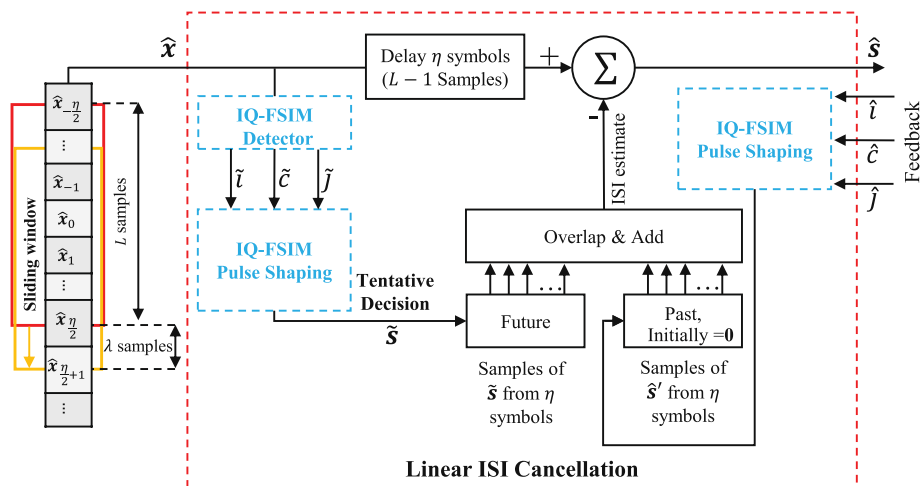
$\hat{\boldsymbol{x}}$

Delay $\eta$ symbols ($L-1$ Samples)

+

$\Sigma$

$\hat{\boldsymbol{s}}$

IQ-FSIM Detector

-

ISI estimate

IQ-FSIM Pulse Shaping

$\hat{\imath}$

$\hat{c}$

$\hat{j}$

Feedback

$\tilde{\imath}$ $\tilde{c}$ $\tilde{j}$

IQ-FSIM Pulse Shaping

Overlap & Add

Tentative Decision

$\tilde{\boldsymbol{s}}$

Future

Past, Initially $=\mathbf{0}$

Samples of $\tilde{\boldsymbol{s}}$ from $\eta$ symbols

Samples of $\hat{\boldsymbol{s}}'$ from $\eta$ symbols

Sliding window

$\hat{\boldsymbol{x}}_{-\frac{\eta}{2}}$

⋮

$\hat{\boldsymbol{x}}_{-1}$

$\hat{\boldsymbol{x}}_{0}$

$\hat{\boldsymbol{x}}_{1}$

⋮

$\hat{\boldsymbol{x}}_{\frac{\eta}{2}}$

$\hat{\boldsymbol{x}}_{\frac{\eta}{2}+1}$

⋮

$L$ samples

$\lambda$ samples

Linear ISI Cancellation